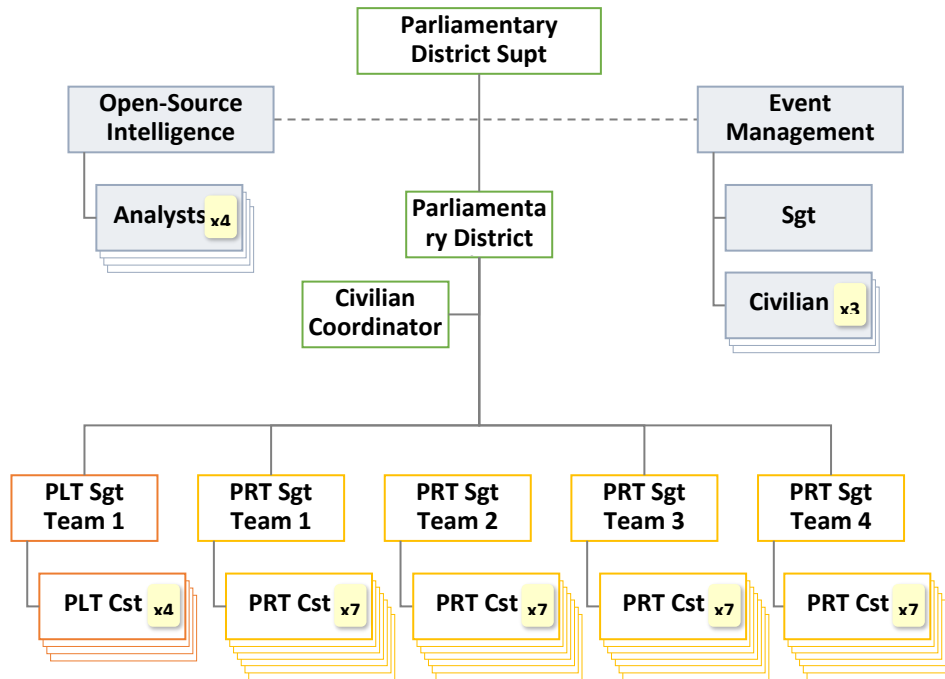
Parliamentary District Supt

Open-Source Intelligence

Analysts x4

Event Management

Sgt

Civilian x3

Parliamenta ry District

Civilian Coordinator

PLT Sgt Team 1

PLT Cst x4

PRT Sgt Team 1

PRT Cst x7

PRT Sgt Team 2

PRT Cst x7

PRT Sgt Team 3

PRT Cst x7

PRT Sgt Team 4

PRT Cst x7